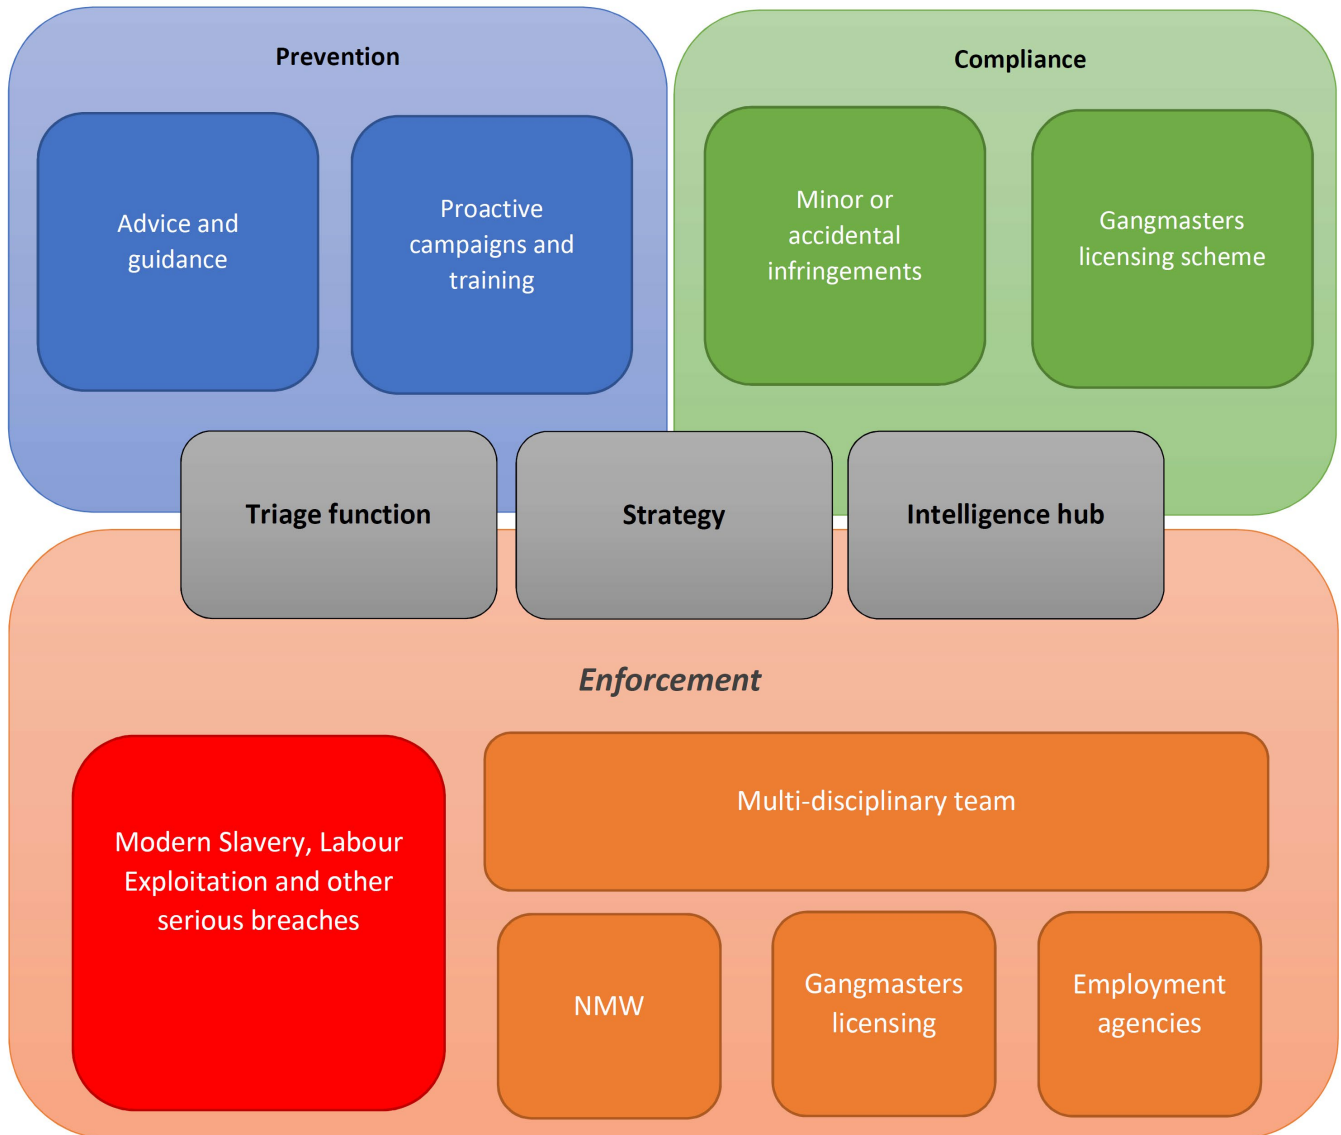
Prevention

Advice and guidance

Proactive campaigns and training

Compliance

Minor or accidental infringements

Gangmasters licensing scheme

Triage function

Strategy

Intelligence hub

*Enforcement*

Modern Slavery, Labour Exploitation and other serious breaches

Multi-disciplinary team

NMW

Gangmasters licensing

Employment agencies